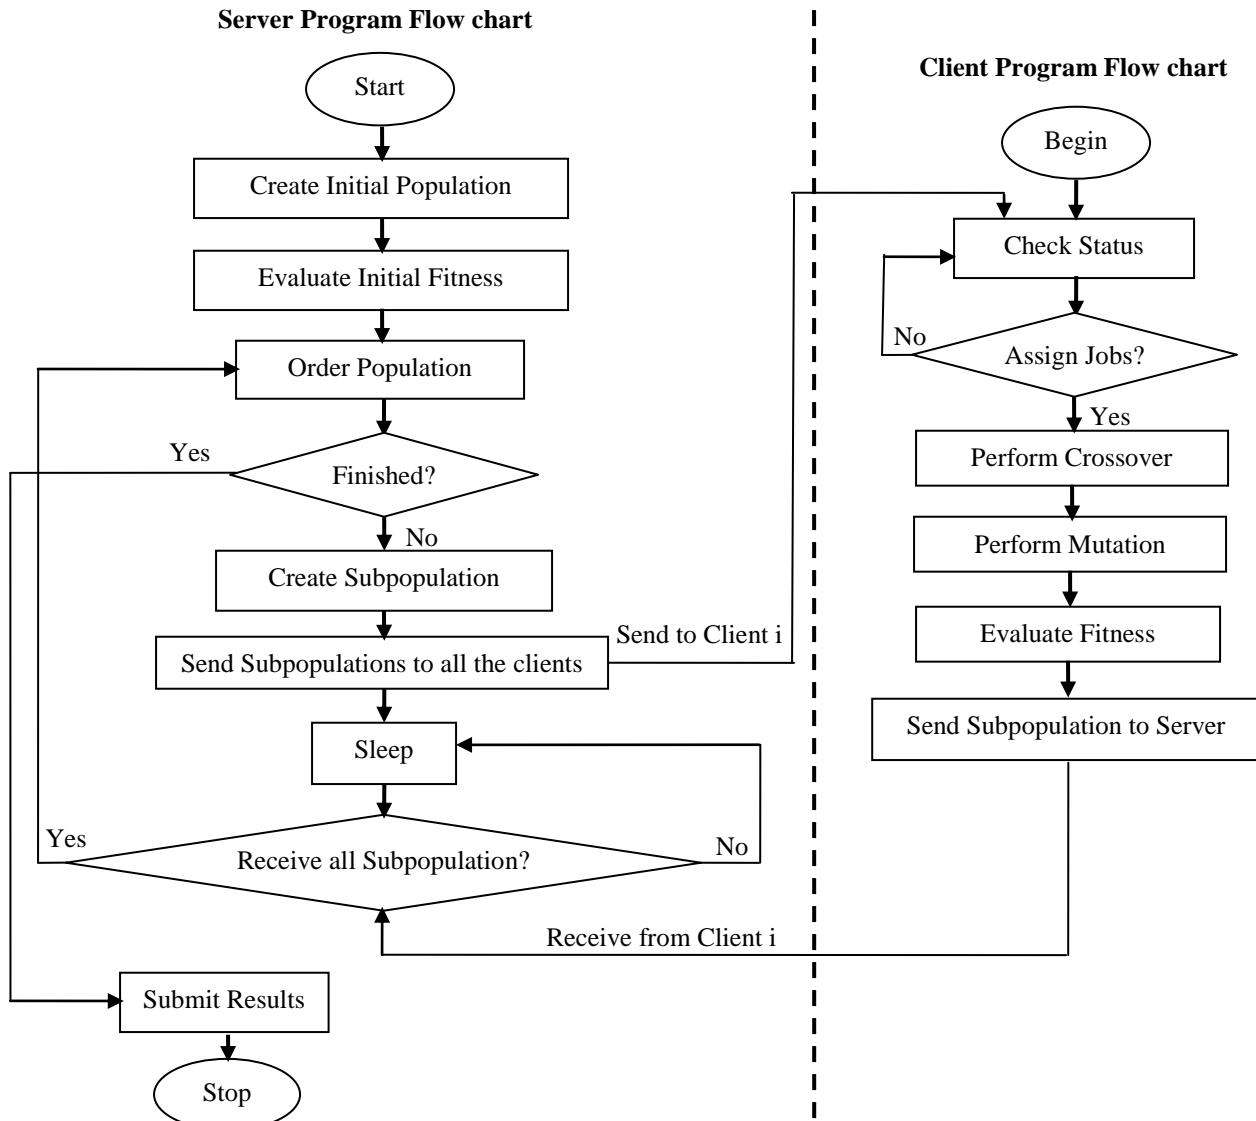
Server Program Flow chart

Start

Create Initial Population

Evaluate Initial Fitness

Order Population

Yes

Finished?

No

Create Subpopulation

Send Subpopulations to all the clients

Send to Client i

Sleep

Yes

Receive all Subpopulation?

No

Receive from Client i

Submit Results

Stop

Client Program Flow chart

Begin

Check Status

No

Assign Jobs?

Yes

Perform Crossover

Perform Mutation

Evaluate Fitness

Send Subpopulation to Server